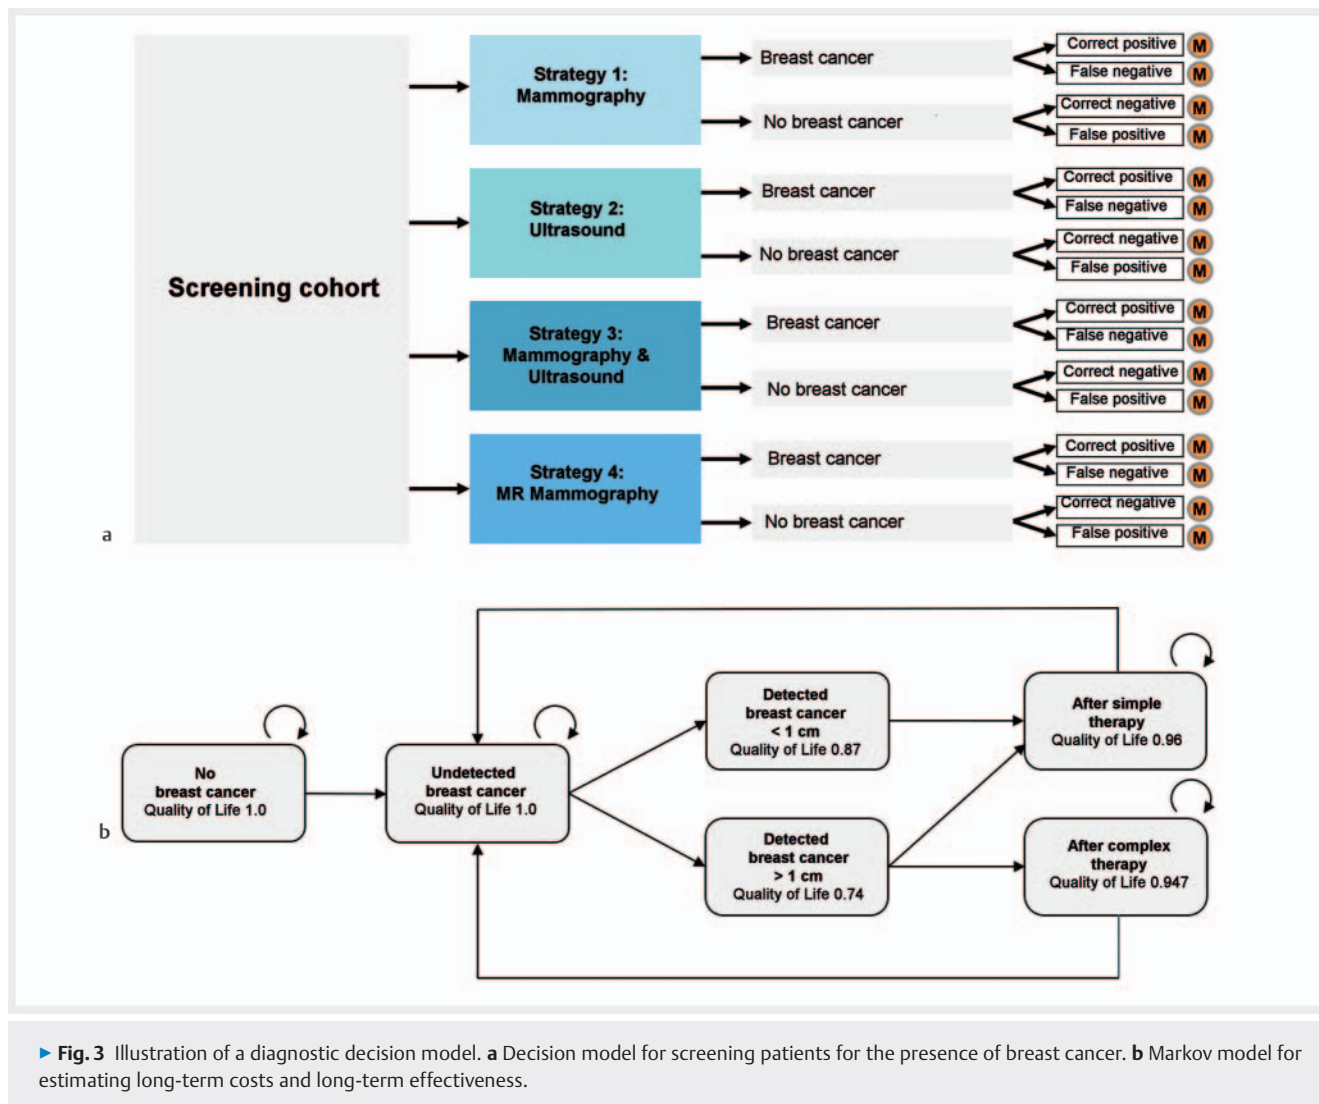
Screening cohort

Strategy 1: Mammography

Breast cancer

Correct positive M

False negative M

No breast cancer

Correct negative M

False positive M

Strategy 2: Ultrasound

Breast cancer

Correct positive M

False negative M

No breast cancer

Correct negative M

False positive M

Strategy 3: Mammography & Ultrasound

Breast cancer

Correct positive M

False negative M

No breast cancer

Correct negative M

False positive M

Strategy 4: MR Mammography

Breast cancer

Correct positive M

False negative M

No breast cancer

Correct negative M

False positive M

a

No breast cancer Quality of Life 1.0

Undetected breast cancer Quality of Life 1.0

Detected breast cancer < 1 cm Quality of Life 0.87

Detected breast cancer > 1 cm Quality of Life 0.74

After simple therapy Quality of Life 0.96

After complex therapy Quality of Life 0.947

b

▸ Fig. 3 Illustration of a diagnostic decision model. a Decision model for screening patients for the presence of breast cancer. b Markov model for estimating long-term costs and long-term effectiveness.